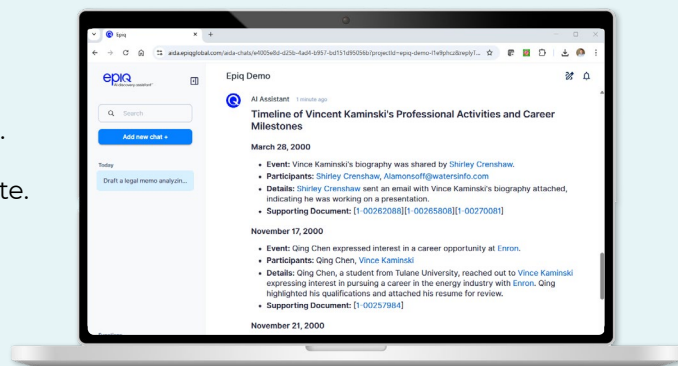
Epiq

aida.epiqglobal.com/aida-chats/ef005e8d-d25b-4ad4-b957-bd151d95056b/project/d=epiq-demo-i1e9phcz&reply1...

epiq
AI discovery assistant

Epiq Demo

Search

Add new chat +

Today

Draft a legal memo analyzin...

AI Assistant 1 minute ago

Timeline of Vincent Kaminski's Professional Activities and Career Milestones

March 28, 2000

• Event: Vince Kaminski's biography was shared by Shirley Crenshaw.
• Participants: Shirley Crenshaw, Alamonsoff@watersinfo.com
• Details: Shirley Crenshaw sent an email with Vince Kaminski's biography attached, indicating he was working on a presentation.
• Supporting Document: [1-00262088][1-00265808][1-00270081]

November 17, 2000

• Event: Qing Chen expressed interest in a career opportunity at Enron.
• Participants: Qing Chen, Vince Kaminski
• Details: Qing Chen, a student from Tulane University, reached out to Vince Kaminski expressing interest in pursuing a career in the energy industry with Enron. Qing highlighted his qualifications and attached his resume for review.
• Supporting Document: [1-00257984]

November 21, 2000

te.